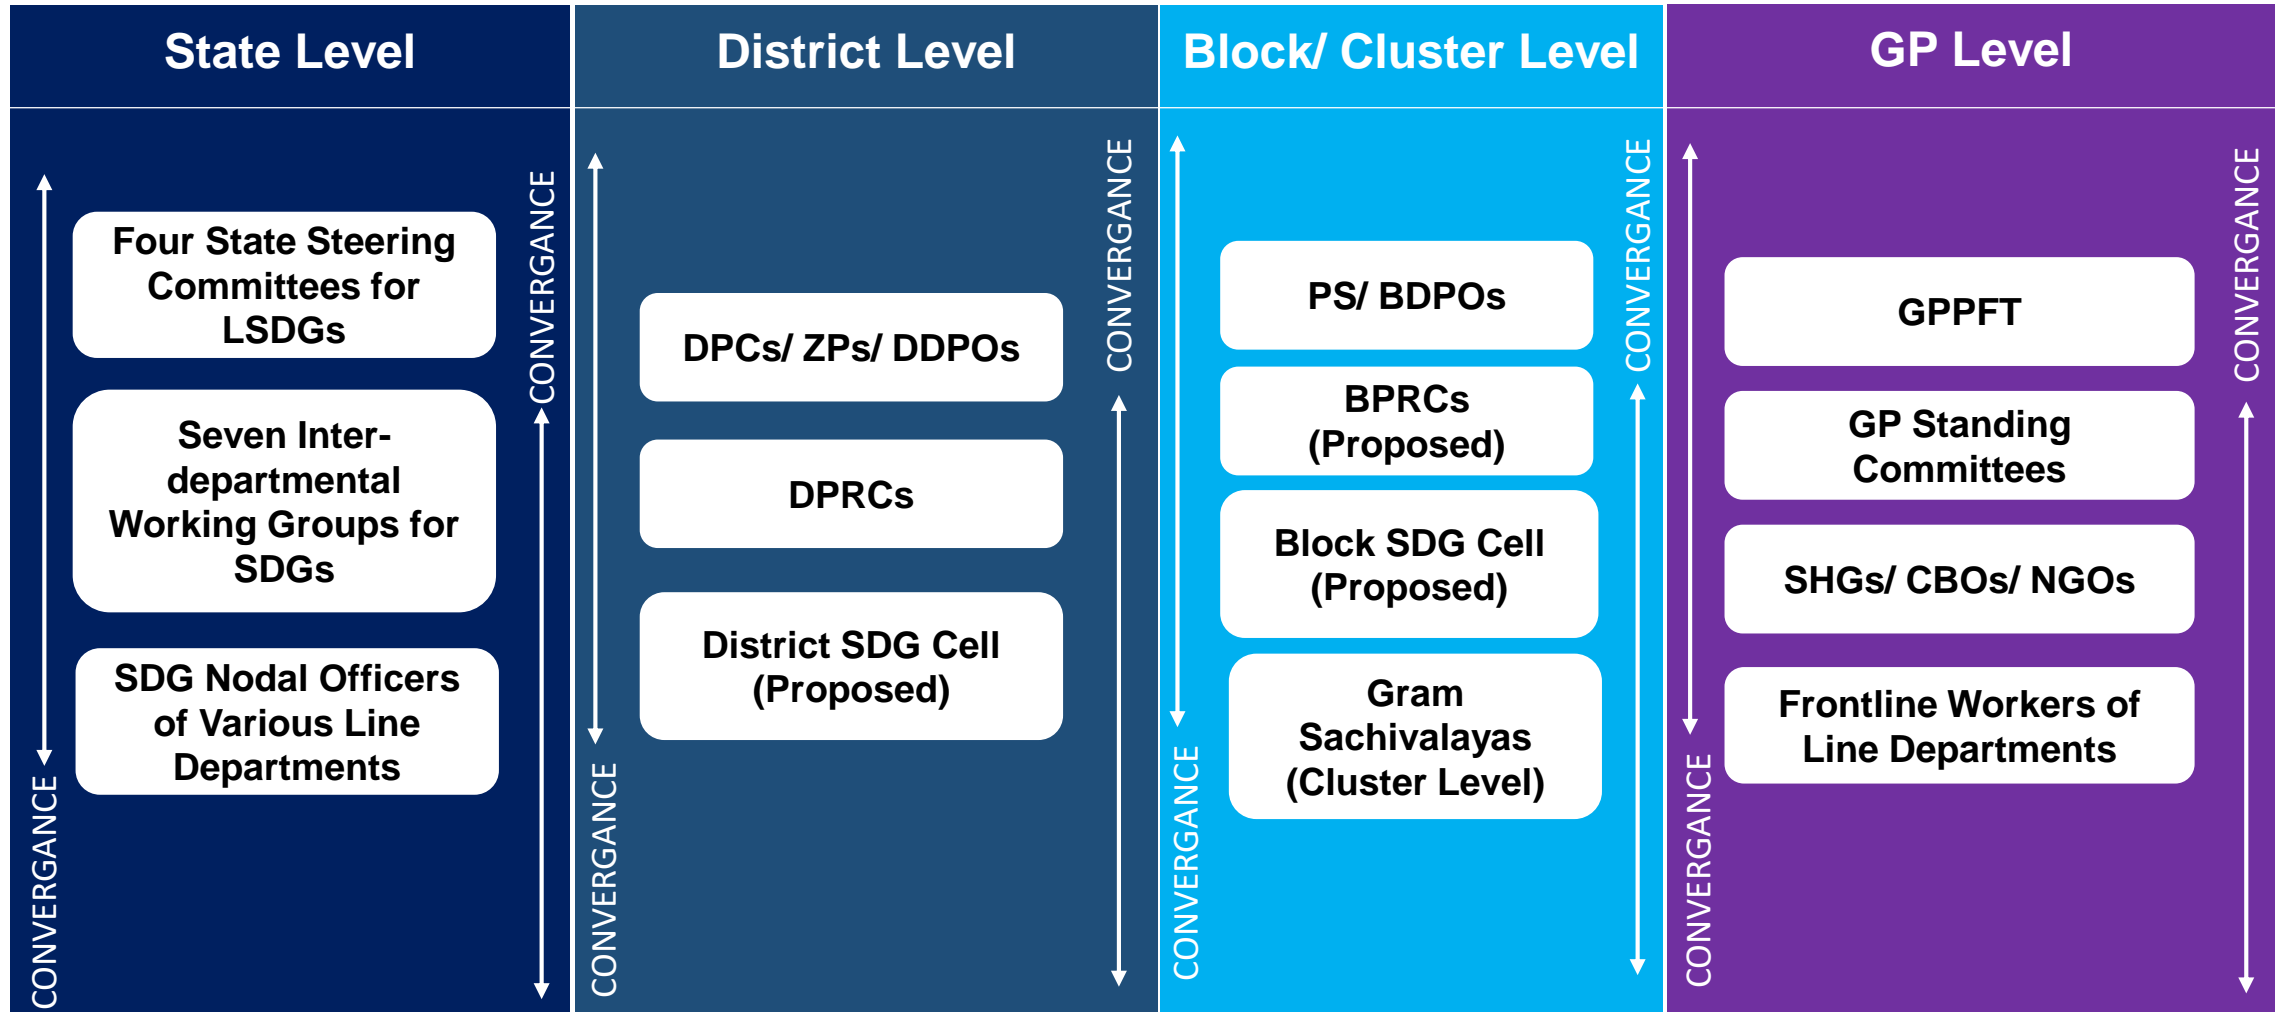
State Level

CONVERGANCE

Four State Steering Committees for LSDGs

Seven Inter-departmental Working Groups for SDGs

SDG Nodal Officers of Various Line Departments

CONVERGANCE

District Level

CONVERGANCE

DPCs/ ZPs/ DDPOs

DPRCs

District SDG Cell (Proposed)

CONVERGANCE

Block/ Cluster Level

CONVERGANCE

PS/ BDPOs

BPRCs (Proposed)

Block SDG Cell (Proposed)

Gram Sachivalayas (Cluster Level)

CONVERGANCE

GP Level

CONVERGANCE

GPPFT

GP Standing Committees

SHGs/ CBOs/ NGOs

Frontline Workers of Line Departments

CONVERGANCE